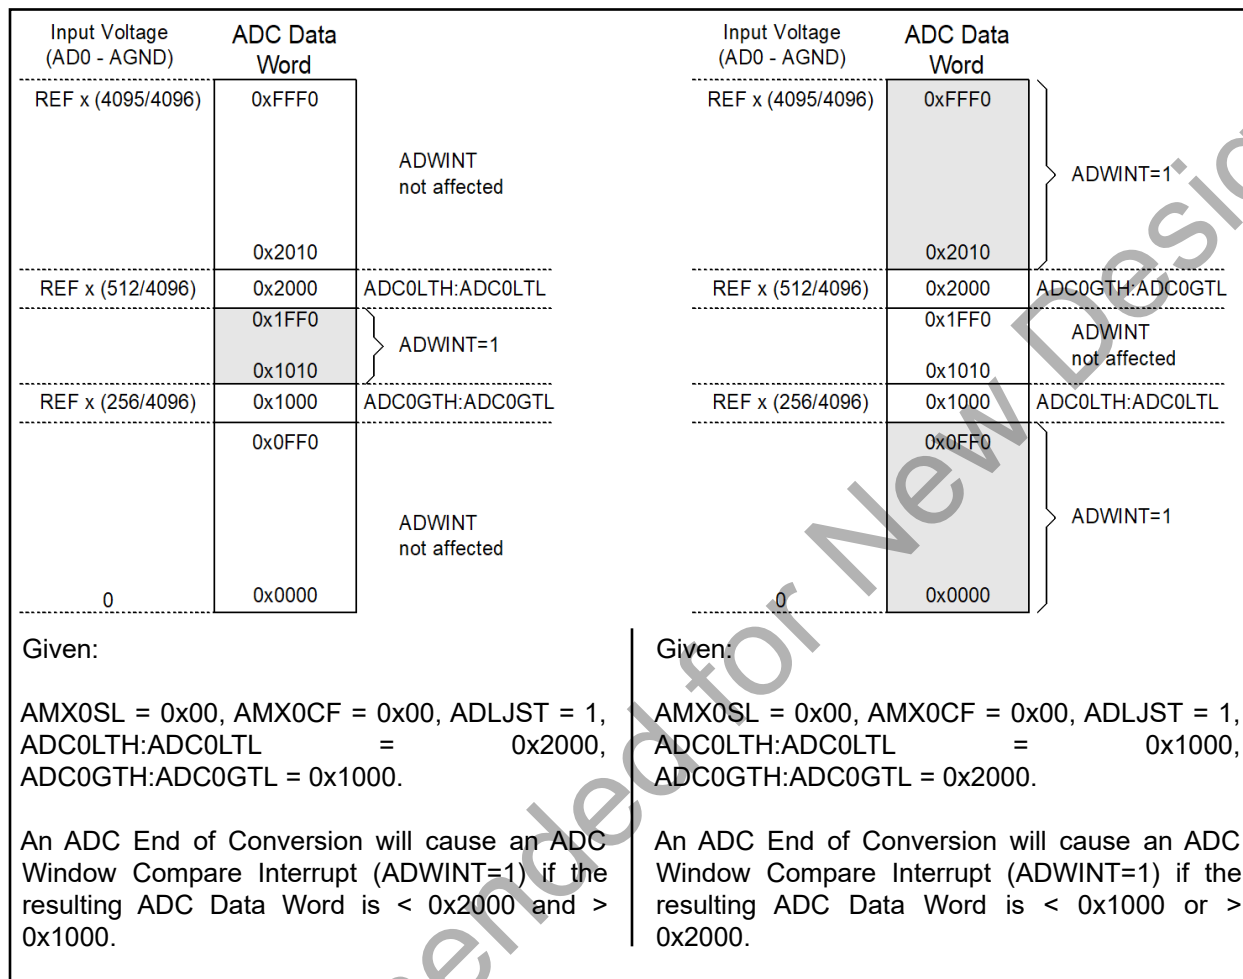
| Input Voltage (AD0 - AGND) | ADC Data Word | |
|---|---|---|
| REF x (4095/4096) | 0xFFF0 | |
| | | ADWINT not affected |
| | 0x2010 | |
| REF x (512/4096) | 0x2000 | ADC0LTH:ADC0LTL |
| | 0x1FF0 | ADWINT=1 |
| | 0x1010 | |
| REF x (256/4096) | 0x1000 | ADC0GTH:ADC0GTL |
| | 0x0FF0 | |
| | | ADWINT not affected |
| 0 | 0x0000 | |

| Input Voltage (AD0 - AGND) | ADC Data Word | |
|---|---|---|
| REF x (4095/4096) | 0xFFF0 | |
| | | ADWINT=1 |
| | 0x2010 | |
| REF x (512/4096) | 0x2000 | ADC0GTH:ADC0GTL |
| | 0x1FF0 | ADWINT not affected |
| | 0x1010 | |
| REF x (256/4096) | 0x1000 | ADC0LTH:ADC0LTL |
| | 0x0FF0 | |
| | | ADWINT=1 |
| 0 | 0x0000 | |

Given:

AMX0SL = 0x00, AMX0CF = 0x00, ADLJST = 1, ADC0LTH:ADC0LTL = 0x2000, ADC0GTH:ADC0GTL = 0x1000.

An ADC End of Conversion will cause an ADC Window Compare Interrupt (ADWINT=1) if the resulting ADC Data Word is < 0x2000 and > 0x1000.

Given:

AMX0SL = 0x00, AMX0CF = 0x00, ADLJST = 1, ADC0LTH:ADC0LTL = 0x1000, ADC0GTH:ADC0GTL = 0x2000.

An ADC End of Conversion will cause an ADC Window Compare Interrupt (ADWINT=1) if the resulting ADC Data Word is < 0x1000 or > 0x2000.

Not Recommended for New Designs